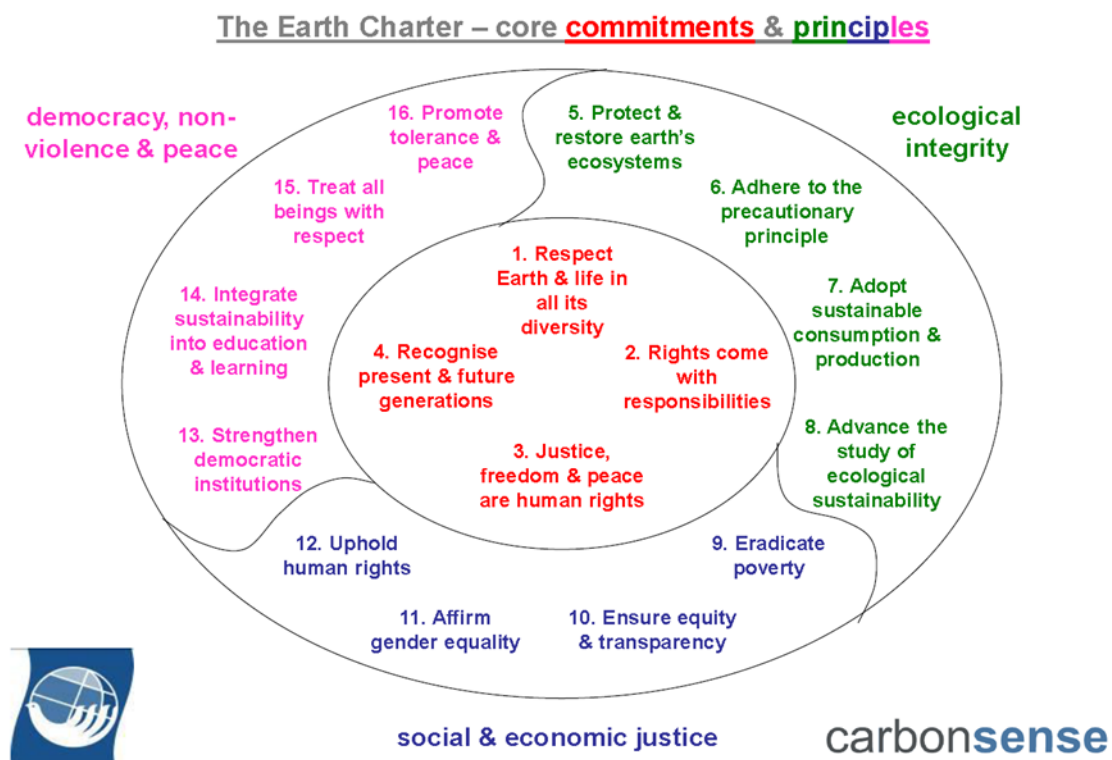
The Earth Charter – core commitments & principles

democracy, non-violence & peace

ecological integrity

16. Promote tolerance & peace

5. Protect & restore earth's ecosystems

15. Treat all beings with respect

6. Adhere to the precautionary principle

1. Respect Earth & life in all its diversity

14. Integrate sustainability into education & learning

7. Adopt sustainable consumption & production

4. Recognise present & future generations

2. Rights come with responsibilities

13. Strengthen democratic institutions

8. Advance the study of ecological sustainability

3. Justice, freedom & peace are human rights

12. Uphold human rights

9. Eradicate poverty

11. Affirm gender equality

10. Ensure equity & transparency

social & economic justice

carbonsense